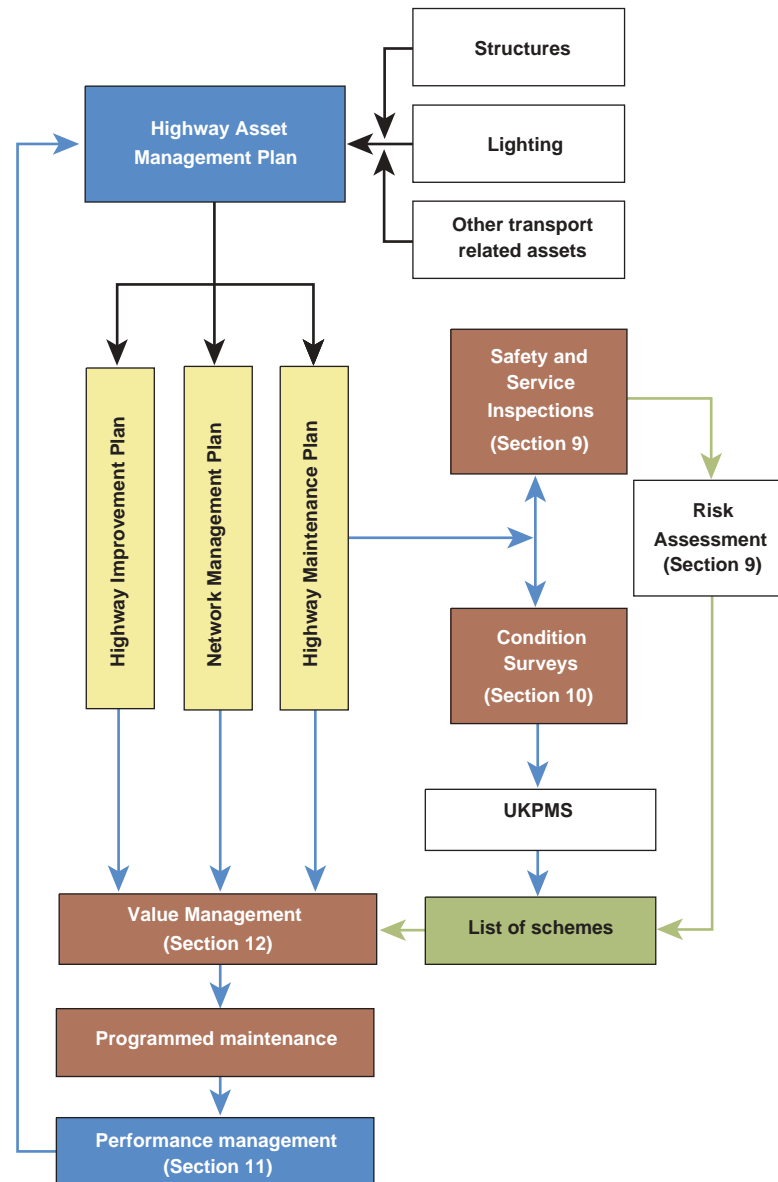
Structures

Highway Asset Management Plan

Lighting

Other transport related assets

Highway Improvement Plan

Network Management Plan

Highway Maintenance Plan

Safety and Service Inspections (Section 9)

Risk Assessment (Section 9)

Condition Surveys (Section 10)

UKPMS

Value Management (Section 12)

List of schemes

Programmed maintenance

Performance management (Section 11)